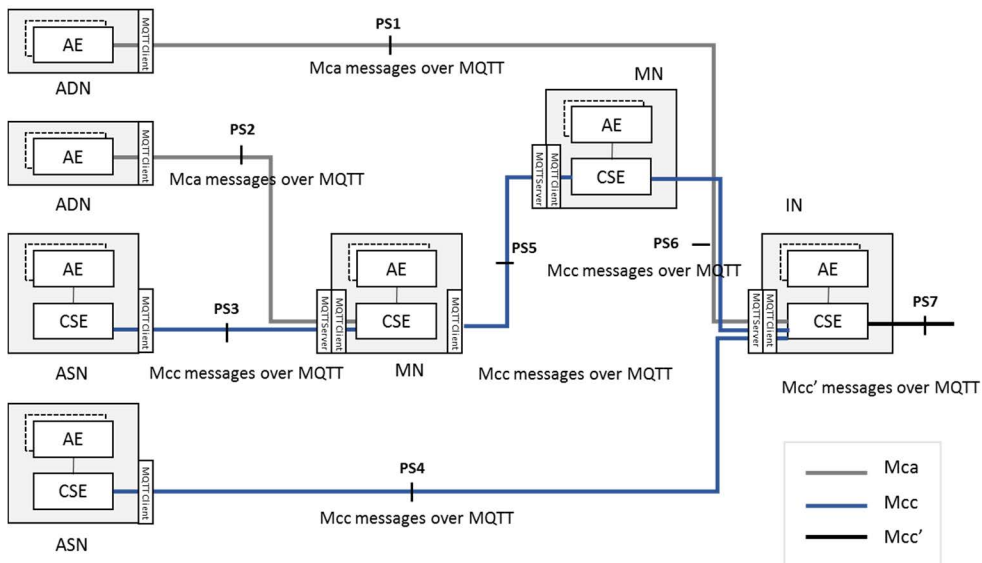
AE
MQTT Client
ADN
PS1
Mca messages over MQTT

AE
MQTT Client
ADN
PS2
Mca messages over MQTT

MN
AE
MQTT Server
MQTT Client
CSE

AE
CSE
MQTT Client
ASN
PS3
Mcc messages over MQTT

AE
MQTT Server
MQTT Client
CSE
MQTT Client
MN
PS5
Mcc messages over MQTT

PS6
Mcc messages over MQTT

IN
AE
MQTT Server
MQTT Client
CSE
PS7
Mcc' messages over MQTT

AE
CSE
MQTT Client
ASN
PS4
Mcc messages over MQTT

Mca
Mcc
Mcc'